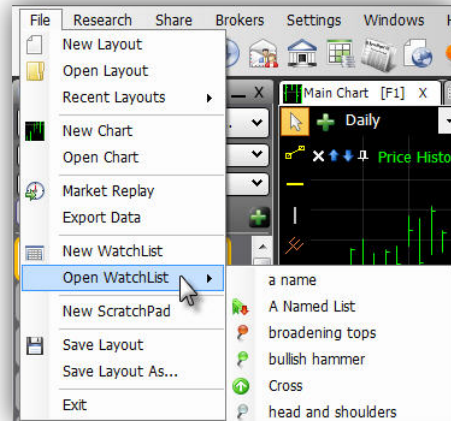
File Research Share Brokers Settings Windows H

New Layout
Open Layout
Recent Layouts
New Chart
Open Chart
Market Replay
Export Data
New WatchList
Open WatchList
New ScratchPad
Save Layout
Save Layout As...
Exit

Main Chart [F1] X
Daily
Price Histo

a name
A Named List
broadening tops
bullish hammer
Cross
head and shoulders